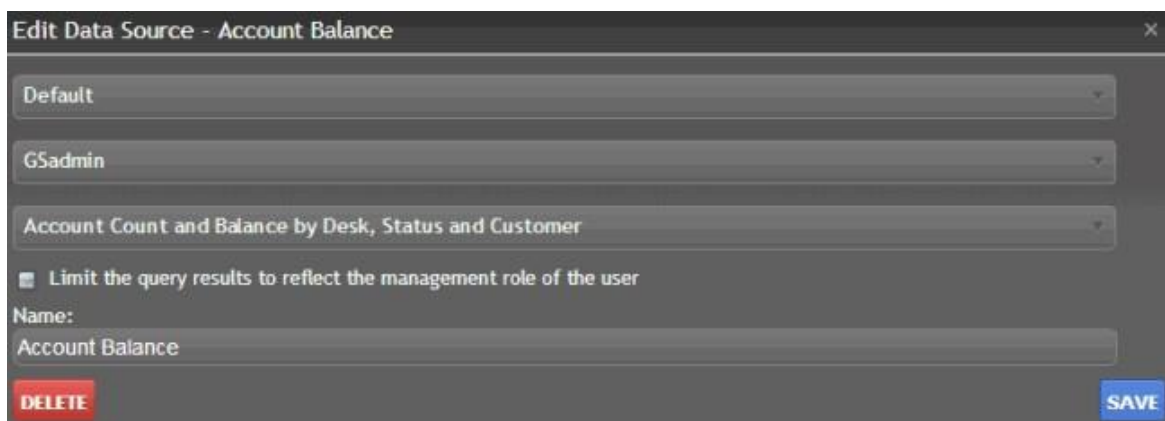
Edit Data Source - Account Balance

×

Default

GSadmin

Account Count and Balance by Desk, Status and Customer

Limit the query results to reflect the management role of the user

Name:

Account Balance

DELETE

SAVE